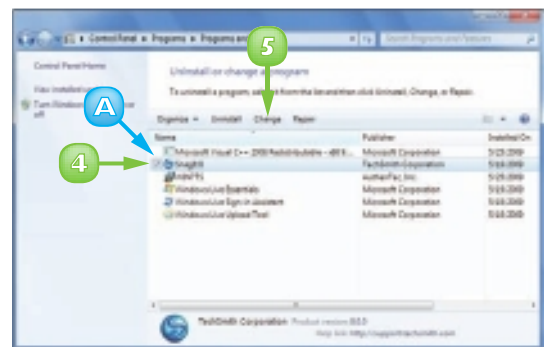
Control Panel ▸ Programs ▸ Programs and

Search Programs and Features

Control Panel Home

View installed updates

Turn Windows features on or off

Uninstall or change a program

To uninstall a program, select it from the list and then click Uninstall, Change, or Repair.

Organize ▾ Uninstall Change Repair

| Name | Publisher | Installed On |
|---|---|---|
| Microsoft Visual C++ 2008 Redistributable - x86 9... | Microsoft Corporation | 5/23/2009 |
| Snagit | TechSmith Corporation | 5/25/2009 |
| AnthPIS | AutherPac, Inc. | 5/23/2009 |
| Windows Live Essentials | Microsoft Corporation | 5/25/2009 |
| Windows Live Sign-in Assistant | Microsoft Corporation | 5/25/2009 |
| Windows Live Upload Tool | Microsoft Corporation | 5/25/2009 |

TechSmith Corporation Product version: 9.0.0

Help link: http://support.techsmith.com

5

A

4